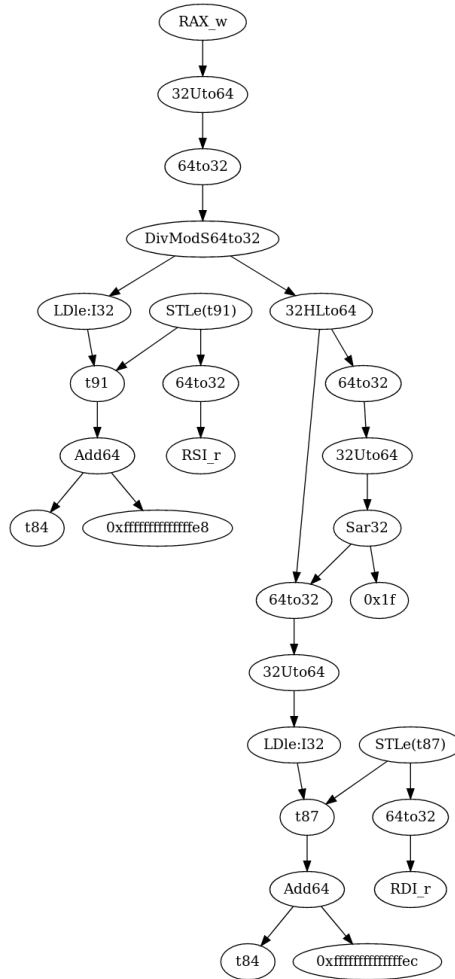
RAX_w
32Uto64
64to32
DivModS64to32
LDle:I32
STLe(t91)
32HLto64
t91
64to32
64to32
Add64
RSI_r
32Uto64
t84
0xffffffffffffffe8
Sar32
64to32
0x1f
32Uto64
LDle:I32
STLe(t87)
t87
64to32
Add64
RDI_r
t84
0xffffffffffffffec